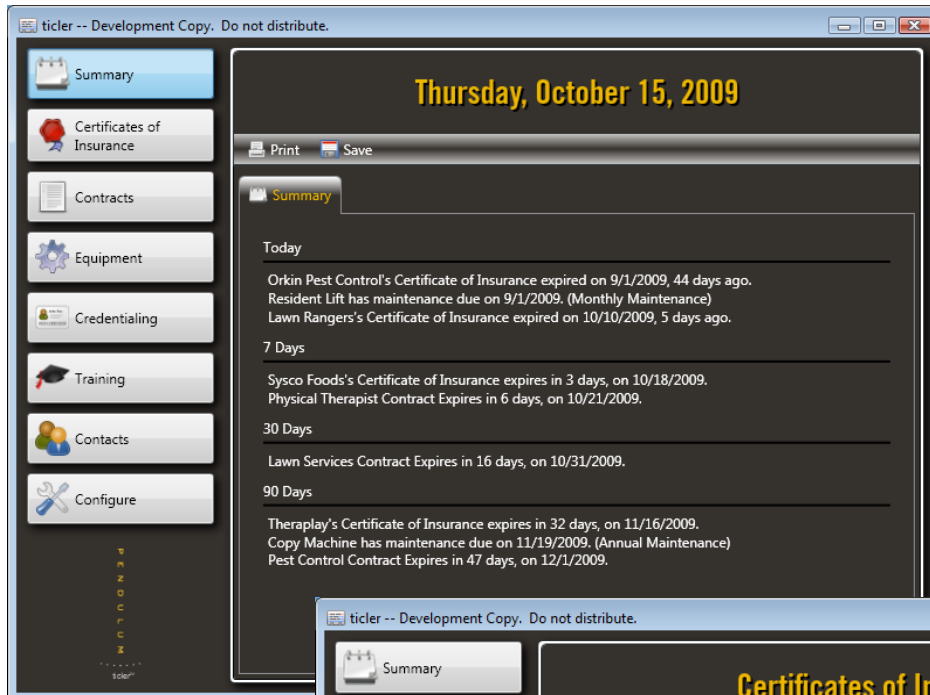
ticler -- Development Copy. Do not distribute.

Summary

Certificates of Insurance

Contracts

Equipment

Credentialing

Training

Contacts

Configure

Thursday, October 15, 2009

Print Save

Summary

Today

Orkin Pest Control's Certificate of Insurance expired on 9/1/2009, 44 days ago.
Resident Lift has maintenance due on 9/1/2009. (Monthly Maintenance)
Lawn Rangers's Certificate of Insurance expired on 10/10/2009, 5 days ago.

7 Days

Sysco Foods's Certificate of Insurance expires in 3 days, on 10/18/2009.
Physical Therapist Contract Expires in 6 days, on 10/21/2009.

30 Days

Lawn Services Contract Expires in 16 days, on 10/31/2009.

90 Days

Theraplay's Certificate of Insurance expires in 32 days, on 11/16/2009.
Copy Machine has maintenance due on 11/19/2009. (Annual Maintenance)
Pest Control Contract Expires in 47 days, on 12/1/2009.

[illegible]

ticler

ticler -- Development Copy. Do not distribute.

Summary

Certificates of I